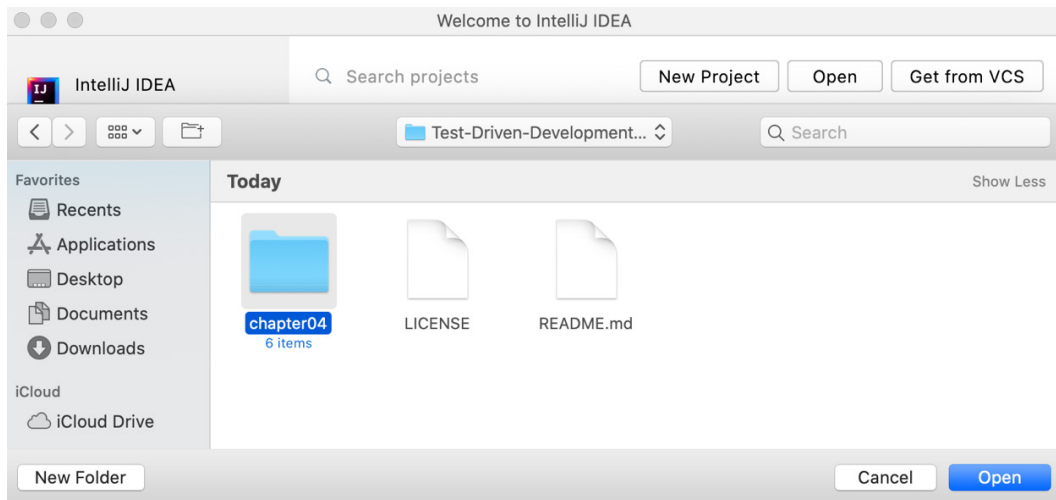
Welcome to IntelliJ IDEA

IJ IntelliJ IDEA

Search projects

New Project

Open

Get from VCS

Test-Driven-Development...

Search

Favorites

Recents

Applications

Desktop

Documents

Downloads

iCloud

iCloud Drive

Today

Show Less

chapter04
6 items

LICENSE

README.md

New Folder

Cancel

Open